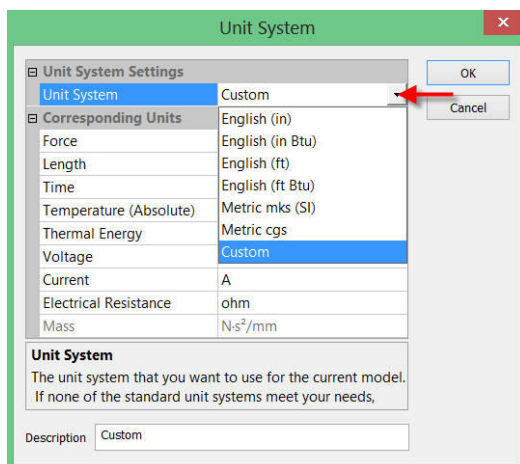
Unit System

⊟ Unit System Settings

| | |
|---|---|
| Unit System | Custom |

⊟ Corresponding Units

| | |
|---|---|
| Force | English (in) |
| Length | English (in Btu) |
| Time | English (ft) |
| Temperature (Absolute) | English (ft Btu) |
| Thermal Energy | Metric mks (SI) |
| Voltage | Metric cgs |
| | Custom |
| Current | A |
| Electrical Resistance | ohm |
| Mass | N·s²/mm |

OK

Cancel

Unit System

The unit system that you want to use for the current model. If none of the standard unit systems meet your needs,

Description Custom